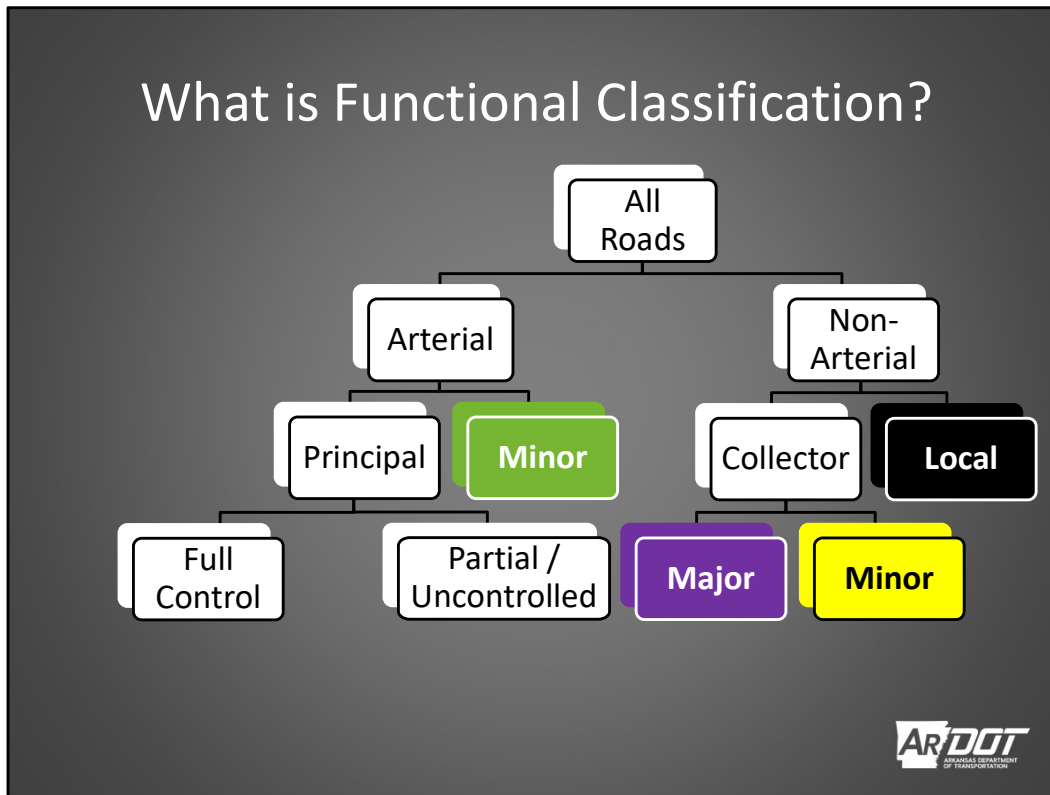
What is Functional Classification?

All Roads

Arterial

Non-Arterial

Principal

Minor

Collector

Local

Full Control

Partial / Uncontrolled

Major

Minor

ARDOT
ARKANSAS DEPARTMENT OF TRANSPORTATION